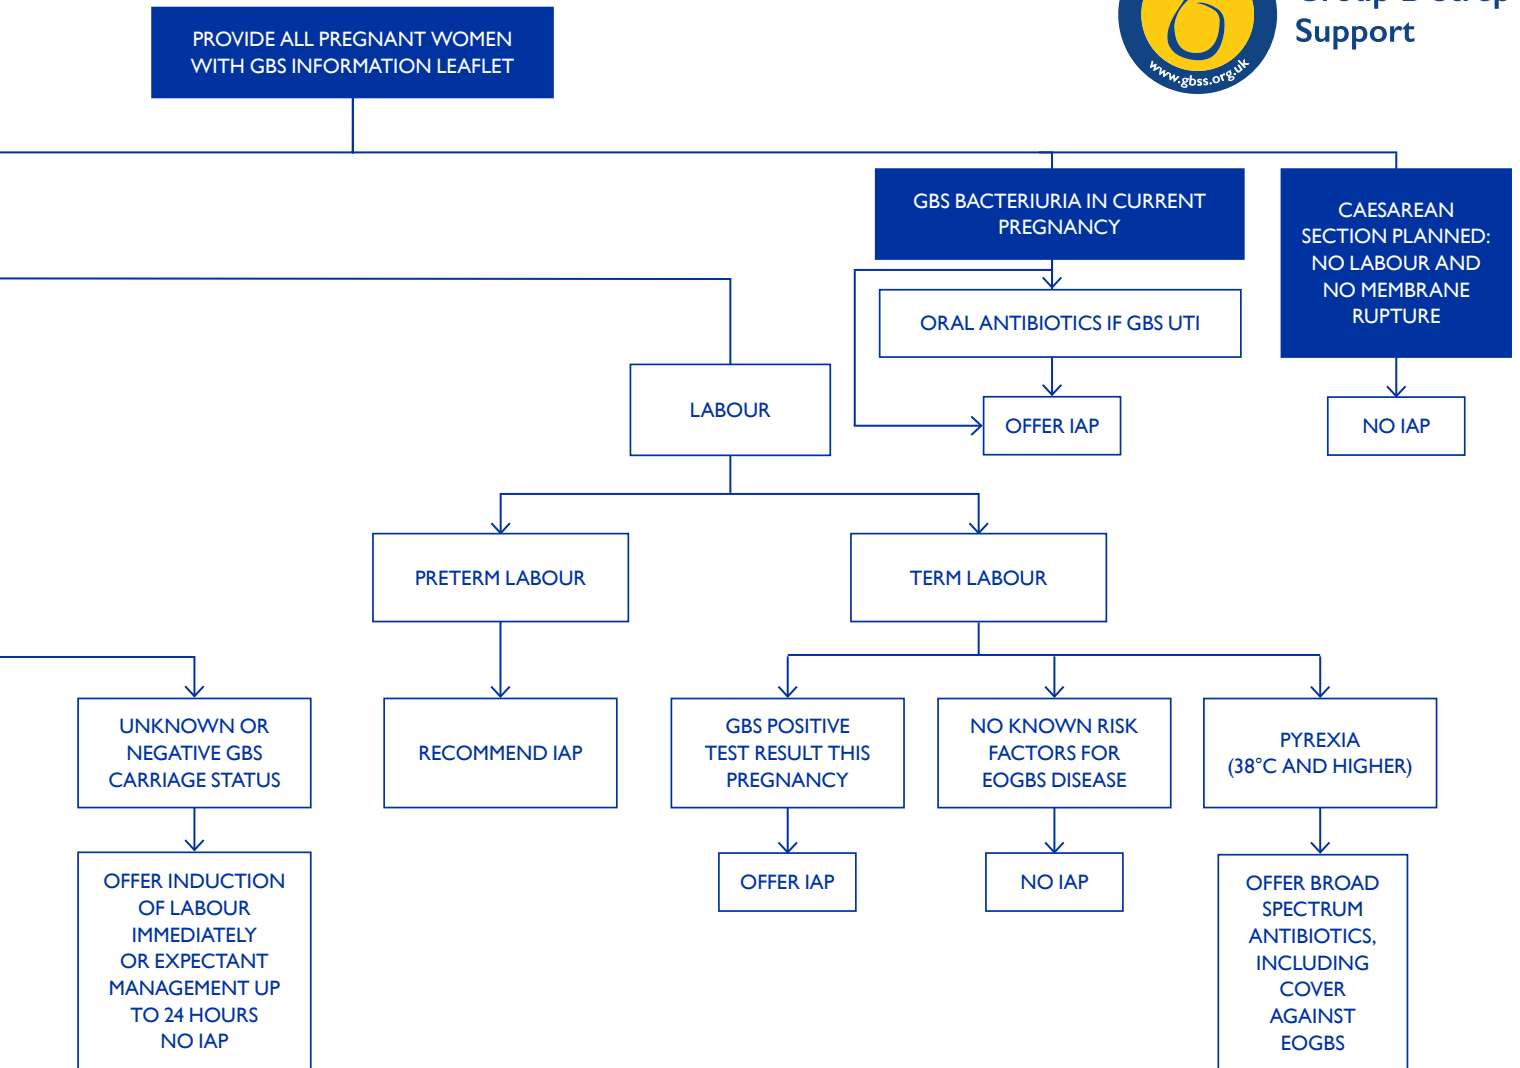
PROVIDE ALL PREGNANT WOMEN WITH GBS INFORMATION LEAFLET

www.gbss.org.uk

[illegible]
Support

GBS BACTERIURIA IN CURRENT PREGNANCY

CAESAREAN SECTION PLANNED: NO LABOUR AND NO MEMBRANE RUPTURE

ORAL ANTIBIOTICS IF GBS UTI

LABOUR

OFFER IAP

NO IAP

PRETERM LABOUR

TERM LABOUR

UNKNOWN OR NEGATIVE GBS CARRIAGE STATUS

RECOMMEND IAP

GBS POSITIVE TEST RESULT THIS PREGNANCY

NO KNOWN RISK FACTORS FOR EOGBS DISEASE

PYREXIA (38°C AND HIGHER)

OFFER INDUCTION OF LABOUR IMMEDIATELY OR EXPECTANT MANAGEMENT UP TO 24 HOURS NO IAP

OFFER IAP

NO IAP

OFFER BROAD SPECTRUM ANTIBIOTICS, INCLUDING COVER AGAINST EOGBS